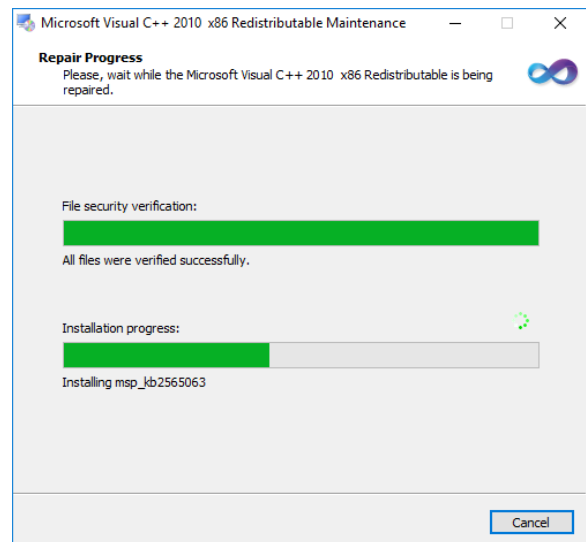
Microsoft Visual C++ 2010  x86 Redistributable Maintenance

Repair Progress
Please, wait while the Microsoft Visual C++ 2010  x86 Redistributable is being repaired.

File security verification:

All files were verified successfully.

Installation progress:

Installing msp_kb2565063

Cancel